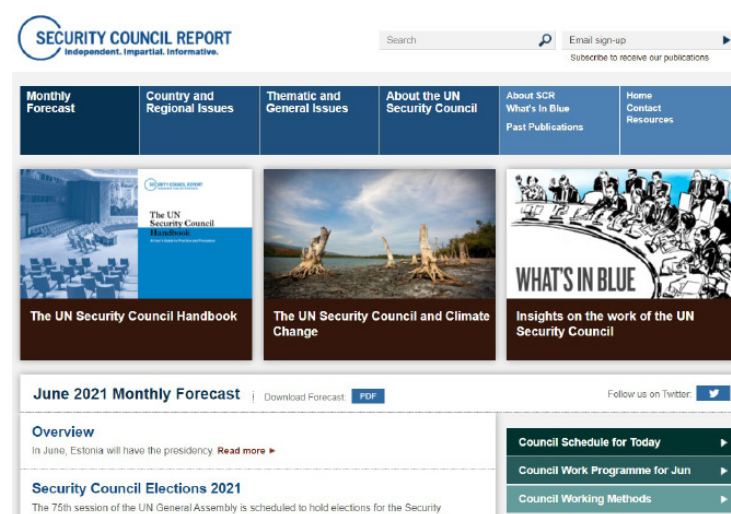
SECURITY COUNCIL REPORT
Independent. Impartial. Informative.

Search

Email sign-up

Subscribe to receive our publications

Monthly Forecast

Country and Regional Issues

Thematic and General Issues

About the UN Security Council

About SCR
What's In Blue
Past Publications

Home
Contact
Resources

SECURITY COUNCIL REPORT

The UN Security Council Handbook

WHAT'S IN BLUE

The UN Security Council Handbook

The UN Security Council and Climate Change

Insights on the work of the UN Security Council

June 2021 Monthly Forecast

Download Forecast: PDF

Follow us on Twitter:

Overview

In June, Estonia will have the presidency. Read more ►

Security Council Elections 2021

The 75th session of the UN General Assembly is scheduled to hold elections for the Security

Council Schedule for Today ►

Council Work Programme for Jun ►

Council Working Methods ►